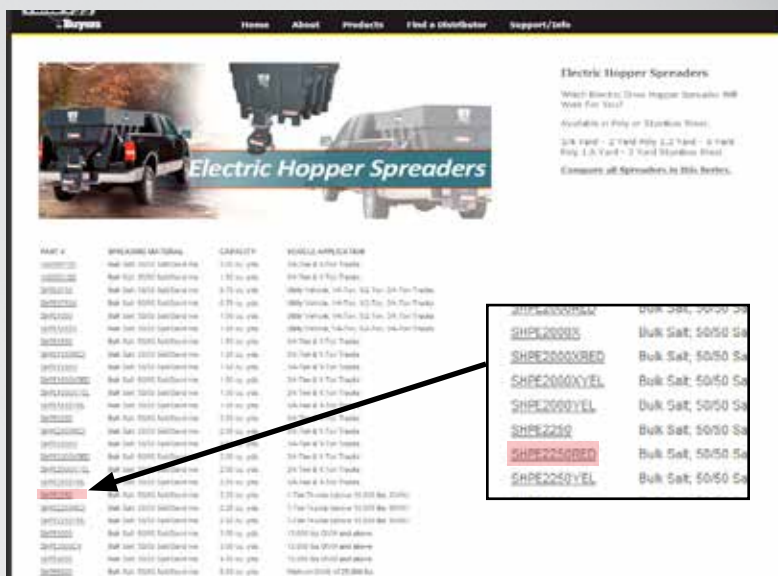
Buyers

Home About Products Find a Distributor Support/Info

Electric Hopper Spreaders

Electric Hopper Spreaders

Which Electric Drive Hopper Spreader Will Work For You?

Available in Poly or Stainless Steel.

3/4 Yard - 2 Yard Poly 1.2 Yard - 4 Yard Poly 1.8 Yard - 3 Yard Stainless Steel

Compare all Spreaders in this Series.

PART # SPREADING MATERIAL CAPACITY VEHICLE APPLICATION

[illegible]

SHPE2000RED Bulk Salt; 50/50 Sa
SHPE2000X Bulk Salt; 50/50 Sa
SHPE2000XRED Bulk Salt; 50/50 Sa
SHPE2000XYEL Bulk Salt; 50/50 Sa
SHPE2000YEL Bulk Salt; 50/50 Sa
SHPE2250 Bulk Salt; 50/50 Sa
SHPE2250RED Bulk Salt; 50/50 Sa
SHPE2250YEL Bulk Salt; 50/50 Sa